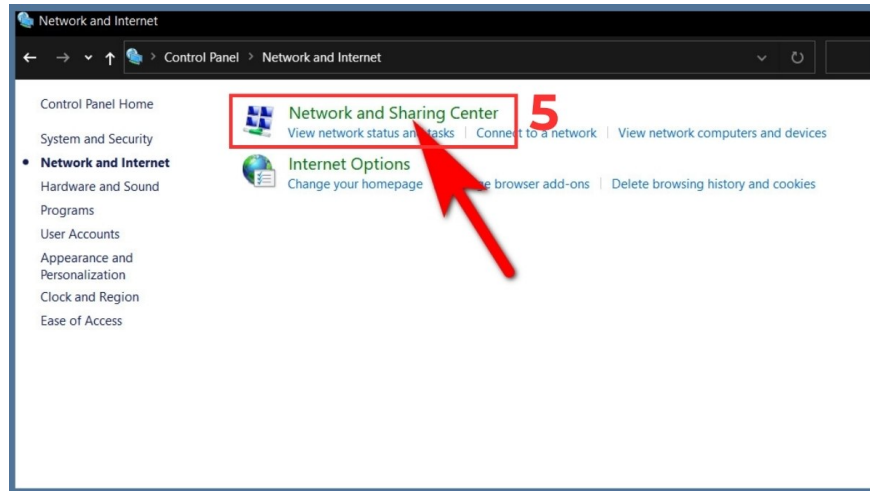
Network and Internet

Control Panel > Network and Internet

Control Panel Home

System and Security

Network and Internet

Hardware and Sound

Programs

User Accounts

Appearance and Personalization

Clock and Region

Ease of Access

Network and Sharing Center 5

View network status an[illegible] tasks | Conn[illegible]t to a network | View network computers and devices

Internet Options

Change your homepage | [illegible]e browser add-ons | Delete browsing history and cookies